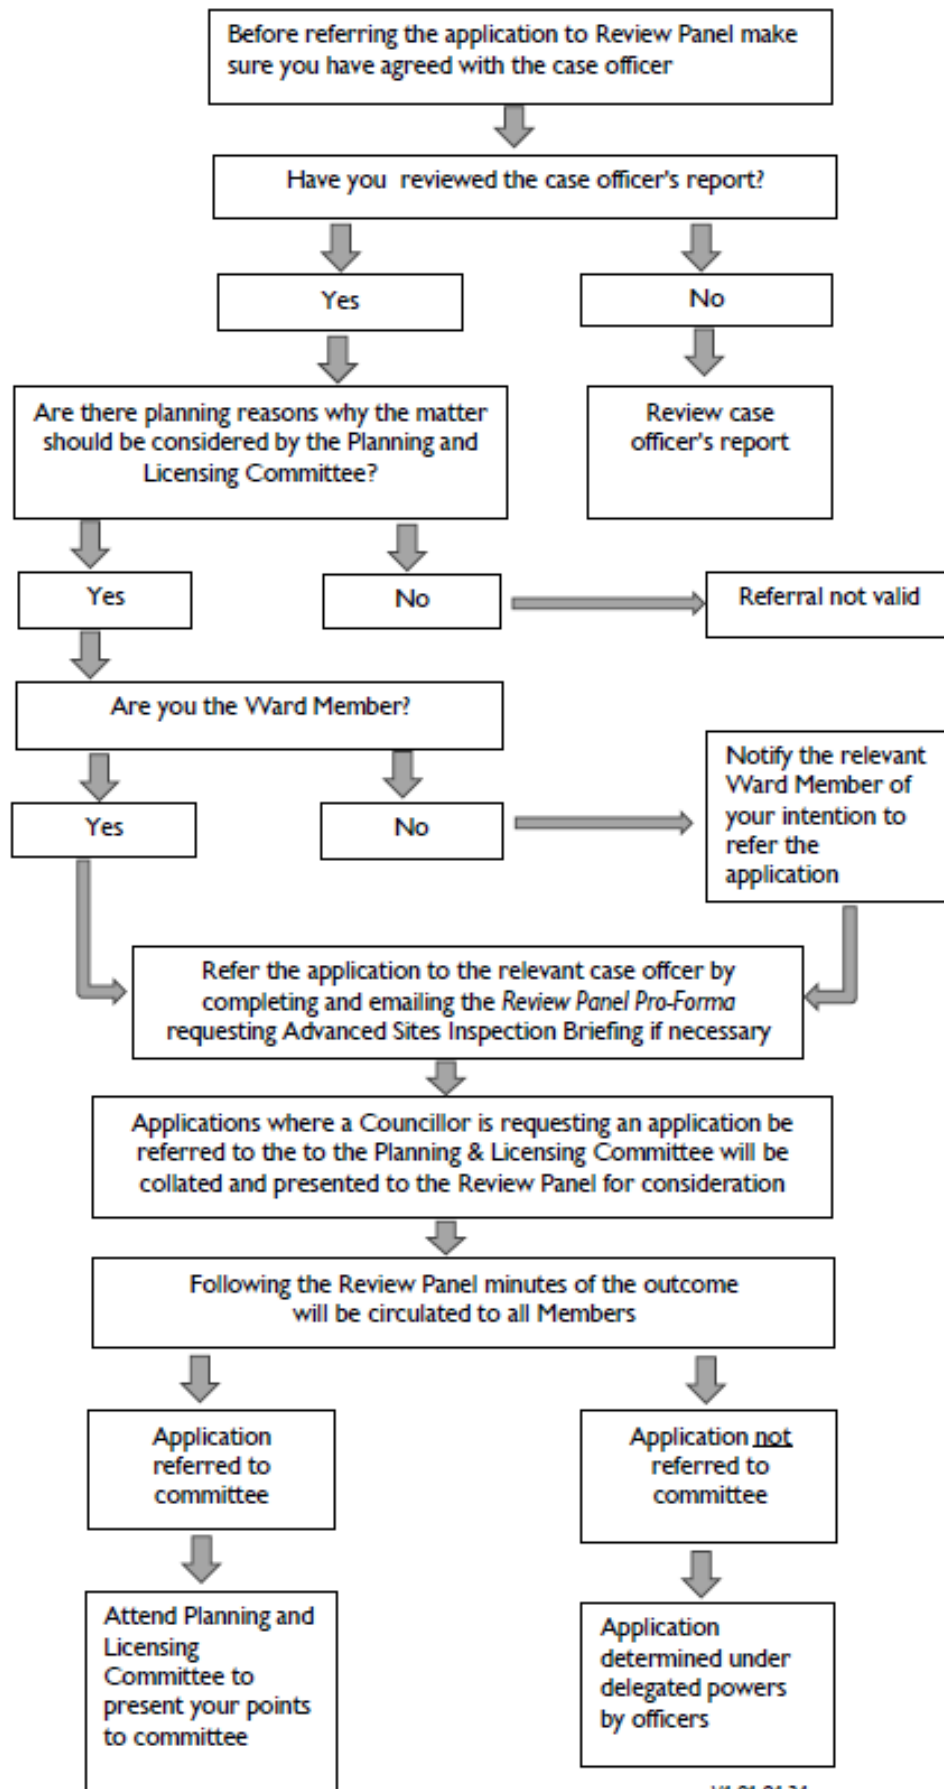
Before referring the application to Review Panel make sure you have agreed with the case officer

Have you reviewed the case officer's report?

Yes

No

Are there planning reasons why the matter should be considered by the Planning and Licensing Committee?

Review case officer's report

Yes

No

Referral not valid

Are you the Ward Member?

Notify the relevant Ward Member of your intention to refer the application

Yes

No

Refer the application to the relevant case offcer by completing and emailing the *Review Panel Pro-Forma* requesting Advanced Sites Inspection Briefing if necessary

Applications where a Councillor is requesting an application be referred to the to the Planning & Licensing Committee will be collated and presented to the Review Panel for consideration

Following the Review Panel minutes of the outcome will be circulated to all Members

Application referred to committee

Application not referred to committee

Attend Planning and Licensing Committee to present your points to committee

Application determined under delegated powers by officers

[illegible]